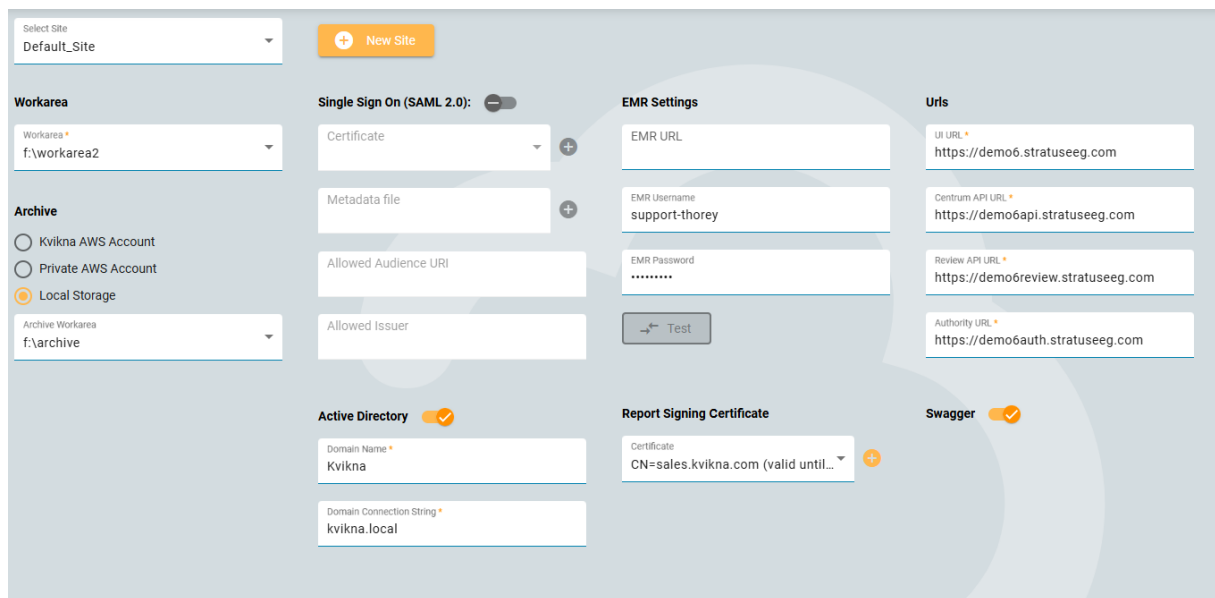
Select Site
Default_Site

New Site

Workarea

Workarea *
f:\workarea2

Archive

Kvikna AWS Account
Private AWS Account
Local Storage

Archive Workarea
f:\archive

Single Sign On (SAML 2.0):

Certificate

Metadata file

Allowed Audience URI

Allowed Issuer

Active Directory

Domain Name *
Kvikna

Domain Connection String *
kvikna.local

EMR Settings

EMR URL

EMR Username
support-thorey

EMR Password
•••••••••

Test

Report Signing Certificate

Certificate
CN=sales.kvikna.com (valid until...

Urls

UI URL *
https://demo6.stratuseeg.com

Centrum API URL *
https://demo6api.stratuseeg.com

Review API URL *
https://demo6review.stratuseeg.com

Authority URL *
https://demo6auth.stratuseeg.com

Swagger